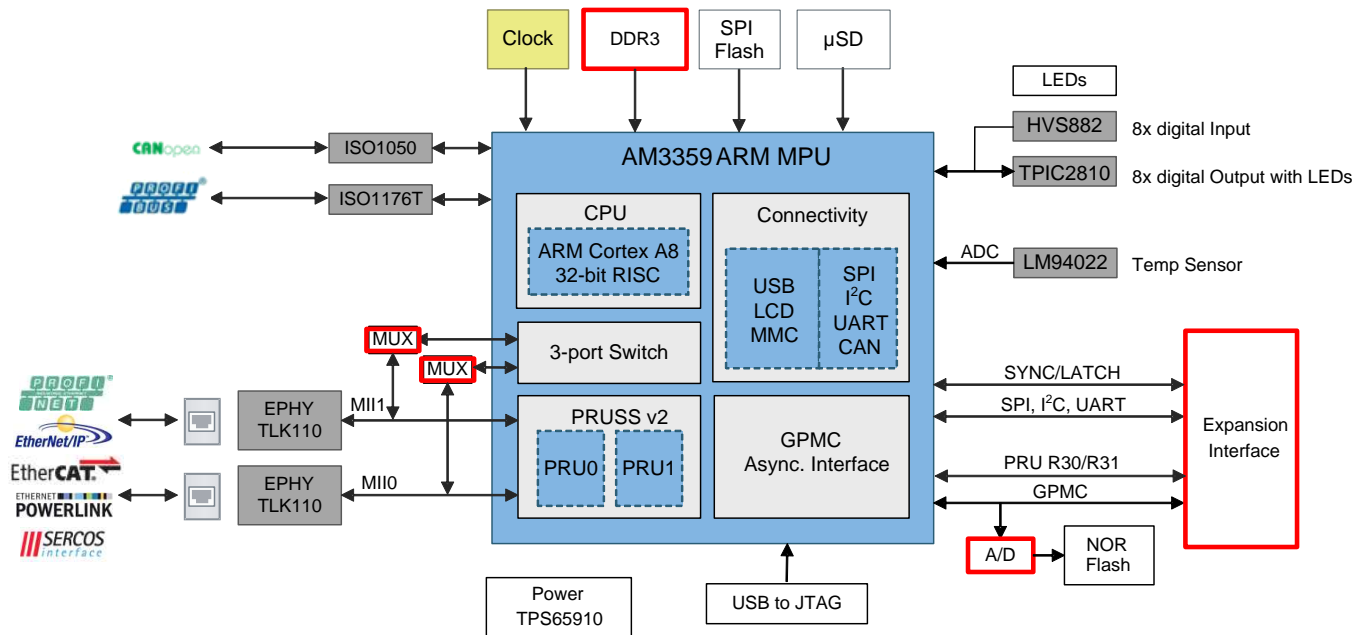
Clock

DDR3

SPI Flash

µSD

LEDs

HVS882

8x digital Input

TPIC2810

8x digital Output with LEDs

AM3359 ARM MPU

CANopen

ISO1050

PROFI BUS

ISO1176T

CPU

ARM Cortex A8 32-bit RISC

Connectivity

USB LCD MMC

SPI $I^2C$ UART CAN

ADC

LM94022

Temp Sensor

MUX

MUX

3-port Switch

SYNC/LATCH

SPI, $I^2C$, UART

Expansion Interface

PROFI NET

EtherNet/IP

EtherCAT

ETHERNET POWERLINK

SERCOS interface

EPHY TLK110

MII1

PRUSS v2

PRU0

PRU1

GPMC Async. Interface

PRU R30/R31

GPMC

EPHY TLK110

MII0

A/D

NOR Flash

Power TPS65910

USB to JTAG